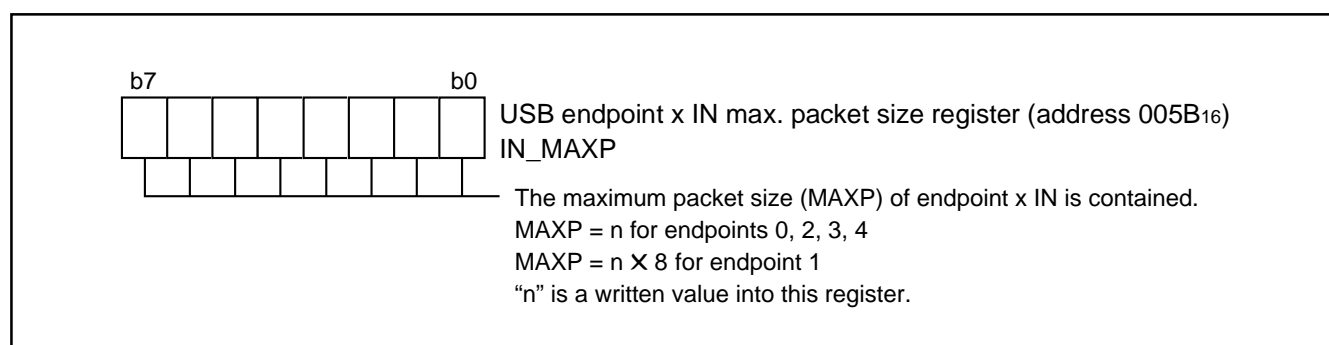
b7 b0

USB endpoint x IN max. packet size register (address 005B$_{16}$)
IN_MAXP

The maximum packet size (MAXP) of endpoint x IN is contained.
MAXP = n for endpoints 0, 2, 3, 4
MAXP = n $\times$ 8 for endpoint 1
“n” is a written value into this register.